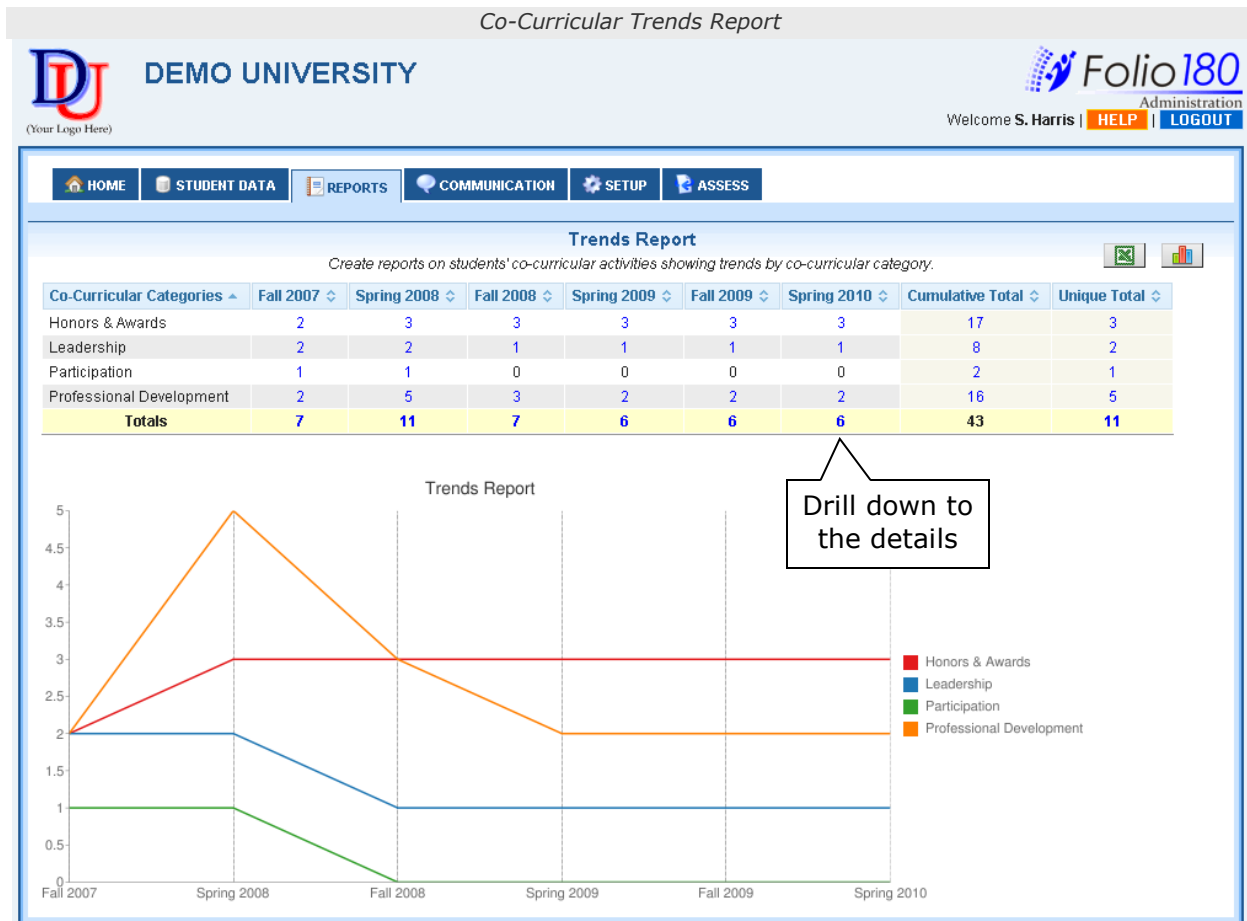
Co-Curricular Trends Report

DU
(Your Logo Here)

DEMO UNIVERSITY

Folio180
Administration

Welcome S. Harris | HELP | LOGOUT

HOME | STUDENT DATA | REPORTS | COMMUNICATION | SETUP | ASSESS

Trends Report

Create reports on students' co-curricular activities showing trends by co-curricular category.

| Co-Curricular Categories | Fall 2007 | Spring 2008 | Fall 2008 | Spring 2009 | Fall 2009 | Spring 2010 | Cumulative Total | Unique Total |
|---|---|---|---|---|---|---|---|---|
| Honors & Awards | 2 | 3 | 3 | 3 | 3 | 3 | 17 | 3 |
| Leadership | 2 | 2 | 1 | 1 | 1 | 1 | 8 | 2 |
| Participation | 1 | 1 | 0 | 0 | 0 | 0 | 2 | 1 |
| Professional Development | 2 | 5 | 3 | 2 | 2 | 2 | 16 | 5 |
| Totals | 7 | 11 | 7 | 6 | 6 | 6 | 43 | 11 |

Drill down to the details

Trends Report

5
4.5
4
3.5
3
2.5
2
1.5
1
0.5
0

Fall 2007 Spring 2008 Fall 2008 Spring 2009 Fall 2009 Spring 2010

Honors & Awards
Leadership
Participation
Professional Development